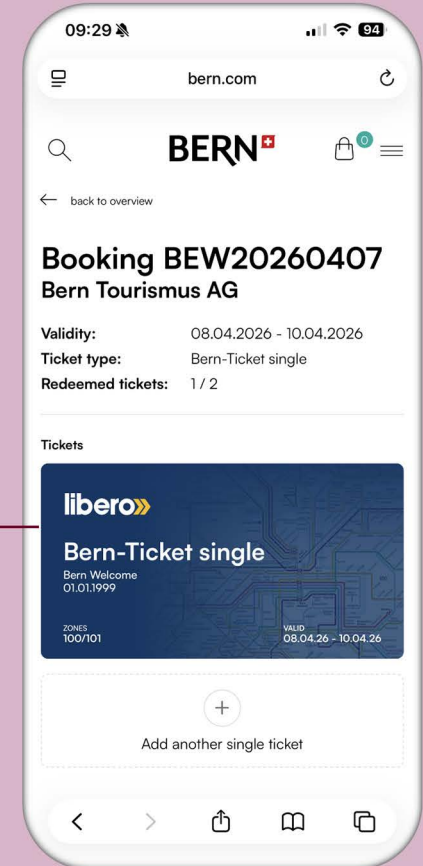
09:29

94

bern.com

BERN

0

← back to overview

Booking BEW20260407
Bern Tourismus AG

| | |
|---|---|
| Validity: | 08.04.2026 - 10.04.2026 |
| Ticket type: | Bern-Ticket single |
| Redeemed tickets: | 1 / 2 |

Tickets

libero»

Bern-Ticket single
Bern Welcome
01.01.1999

ZONES
100/101

VALID
08.04.26 - 10.04.26

+
Add another single ticket